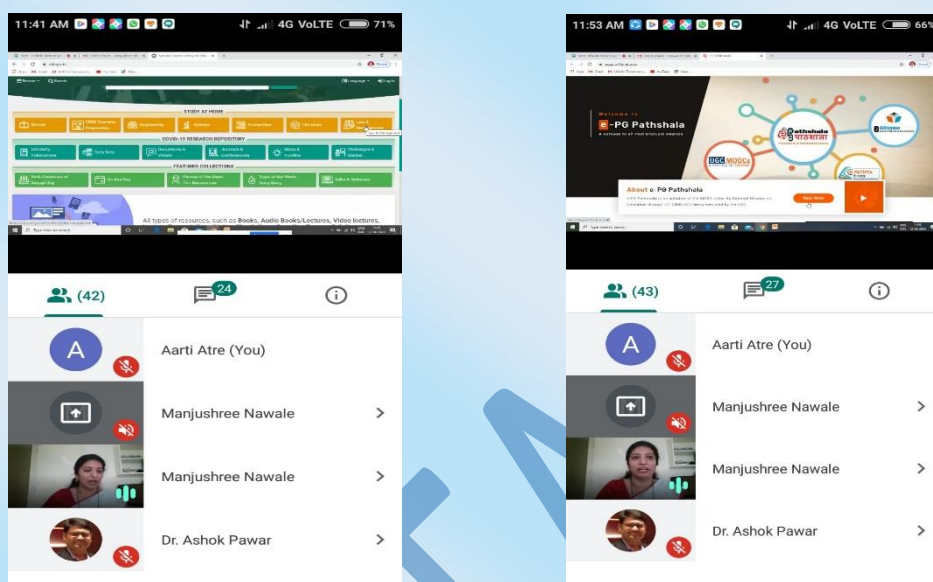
11:41 AM 4G VoLTE 71%

STUDY AT HOME

COVID-19 RESEARCH REPOSITORY

FEATURED COLLECTIONS

All types of resources, such as Books, Audio Books/Lectures, Video lectures,

(42)

24

A

Aarti Atre (You)

Manjushree Nawale

Manjushree Nawale

Dr. Ashok Pawar

11:53 AM 4G VoLTE 66%

Welcome to

e-PG Pathshala

pathshala

UGC MOOCs

About e-PG Pathshala

(43)

27

A

Aarti Atre (You)

Manjushree Nawale

Manjushree Nawale

Dr. Ashok Pawar